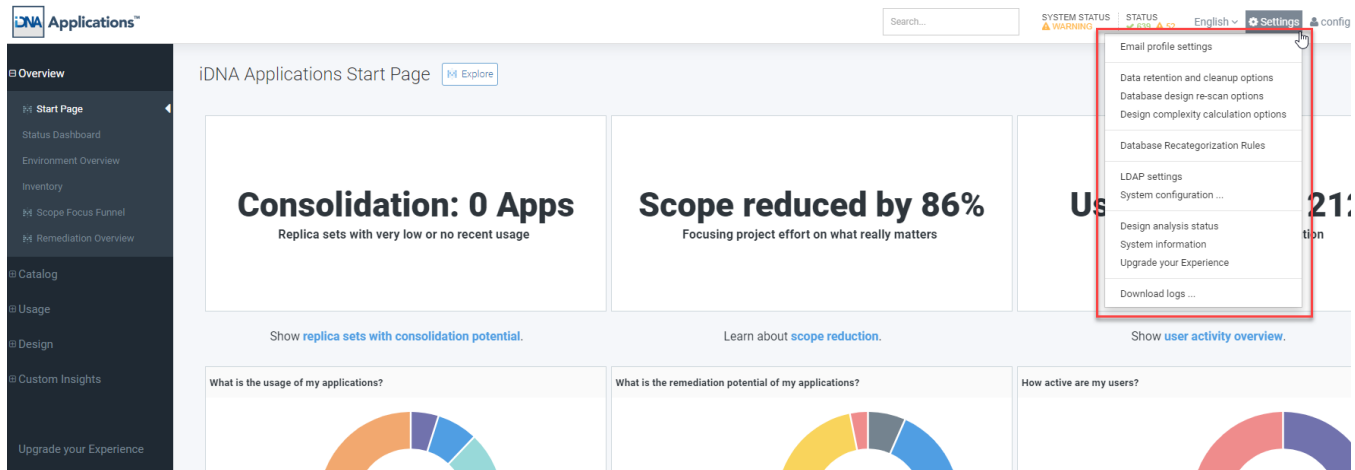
iDNA Applications™

Search...

SYSTEM STATUS
WARNING

STATUS
636 52

English

Settings

config

Overview

Start Page

Status Dashboard

Environment Overview

Inventory

Scope Focus Funnel

Remediation Overview

Catalog

Usage

Design

Custom Insights

Upgrade your Experience

iDNA Applications Start Page

Explore

Consolidation: 0 Apps

Replica sets with very low or no recent usage

Scope reduced by 86%

Focusing project effort on what really matters

Us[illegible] 212

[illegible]tion

Show replica sets with consolidation potential.

Learn about scope reduction.

Show user activity overview.

What is the usage of my applications?

What is the remediation potential of my applications?

How active are my users?

Email profile settings

Data retention and cleanup options

Database design re-scan options

Design complexity calculation options

Database Recategorization Rules

LDAP settings

System configuration ...

Design analysis status

System information

Upgrade your Experience

Download logs ...